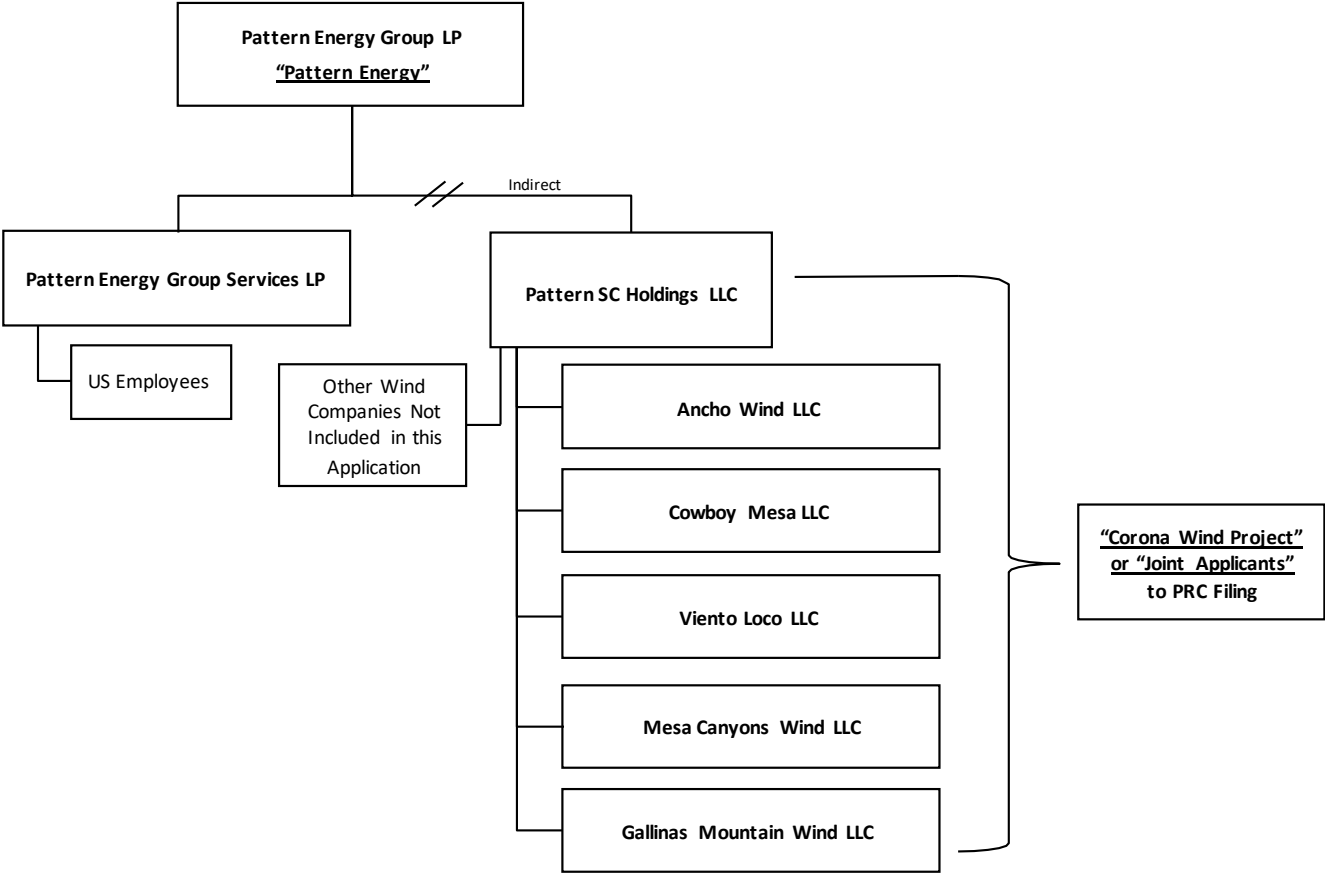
Pattern Energy Group LP
"Pattern Energy"

Indirect

Pattern Energy Group Services LP

US Employees

Pattern SC Holdings LLC

Other Wind Companies Not Included in this Application

Ancho Wind LLC

Cowboy Mesa LLC

Viento Loco LLC

Mesa Canyons Wind LLC

Gallinas Mountain Wind LLC

"Corona Wind Project" or "Joint Applicants" to PRC Filing